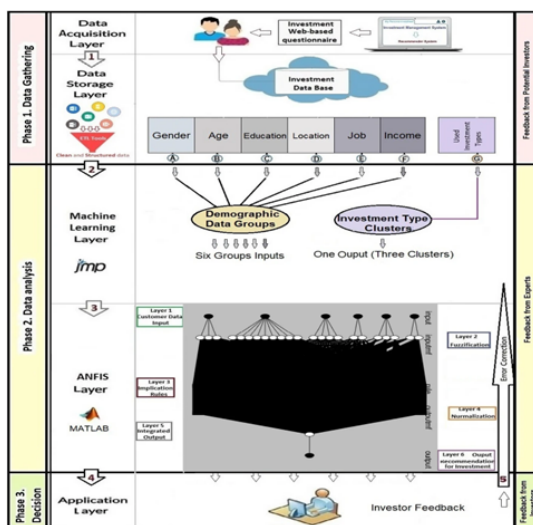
Phase 1. Data Gathering

Data Acquisition Layer

1

Investment Web-based questionnaire

Investment Management System

Data Storage Layer

Investment Data Base

ETL Tools

Clean and Structured data

Gender

Age

Education

Location

Job

Income

Used Investment Types

A

B

C

D

E

F

G

Feedback from Potential Investors

Phase 2. Data analysis

2

Machine Learning Layer

jmp

Demographic Data Groups

Six Groups Inputs

Investment Type Clusters

One Ouput (Three Clusters)

Feedback from Experts

3

Layer 1 Customer Data Input

Layer 3 Implication Rules

Layer 5 Integrated Output

ANFIS Layer

MATLAB

input

inputmf

rule

outputmf

output

Layer 2 Fuzzification

Layer 4 Normalization

Layer 6 Ouput recommendation for Investment

Error Correction

Phase 3. Decision

4

Application Layer

Investor Feedback

5

Feedback from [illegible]